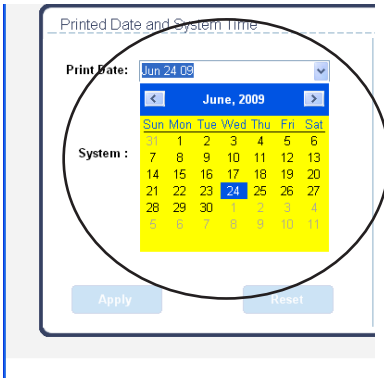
Printed Date and System Time

Print Date: Jun 24 09

System :

June, 2009

| Sun | Mon | Tue | Wed | Thu | Fri | Sat |
|---|---|---|---|---|---|---|
| 31 | 1 | 2 | 3 | 4 | 5 | 6 |
| 7 | 8 | 9 | 10 | 11 | 12 | 13 |
| 14 | 15 | 16 | 17 | 18 | 19 | 20 |
| 21 | 22 | 23 | 24 | 25 | 26 | 27 |
| 28 | 29 | 30 | 1 | 2 | 3 | 4 |
| 5 | 6 | 7 | 8 | 9 | 10 | 11 |

Apply

Reset